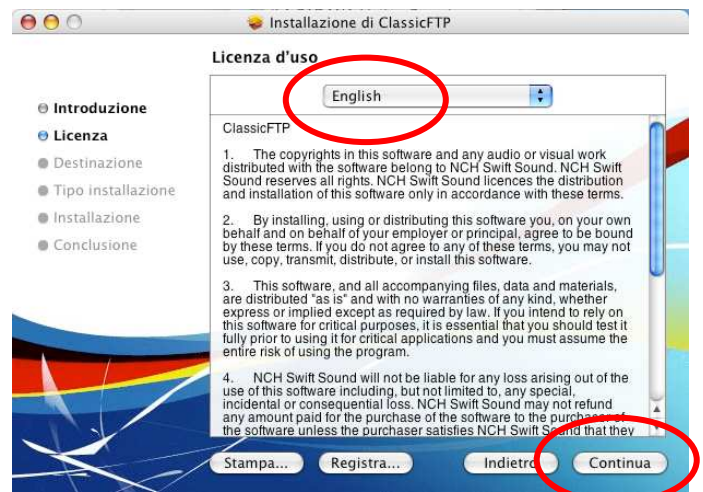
Installazione di ClassicFTP

Licenza d'uso

Introduzione
Licenza
Destinazione
Tipo installazione
Installazione
Conclusione

English

ClassicFTP

1. The copyrights in this software and any audio or visual work distributed with the software belong to NCH Swift Sound. NCH Swift Sound reserves all rights. NCH Swift Sound licences the distribution and installation of this software only in accordance with these terms.

2. By installing, using or distributing this software you, on your own behalf and on behalf of your employer or principal, agree to be bound by these terms. If you do not agree to any of these terms, you may not use, copy, transmit, distribute, or install this software.

3. This software, and all accompanying files, data and materials, are distributed "as is" and with no warranties of any kind, whether express or implied except as required by law. If you intend to rely on this software for critical purposes, it is essential that you should test it fully prior to using it for critical applications and you must assume the entire risk of using the program.

4. NCH Swift Sound will not be liable for any loss arising out of the use of this software including, but not limited to, any special, incidental or consequential loss. NCH Swift Sound may not refund any amount paid for the purchase of the software to the purchaser of the software unless the purchaser satisfies NCH Swift Sound that they

Stampa... Registra... Indietro Continua